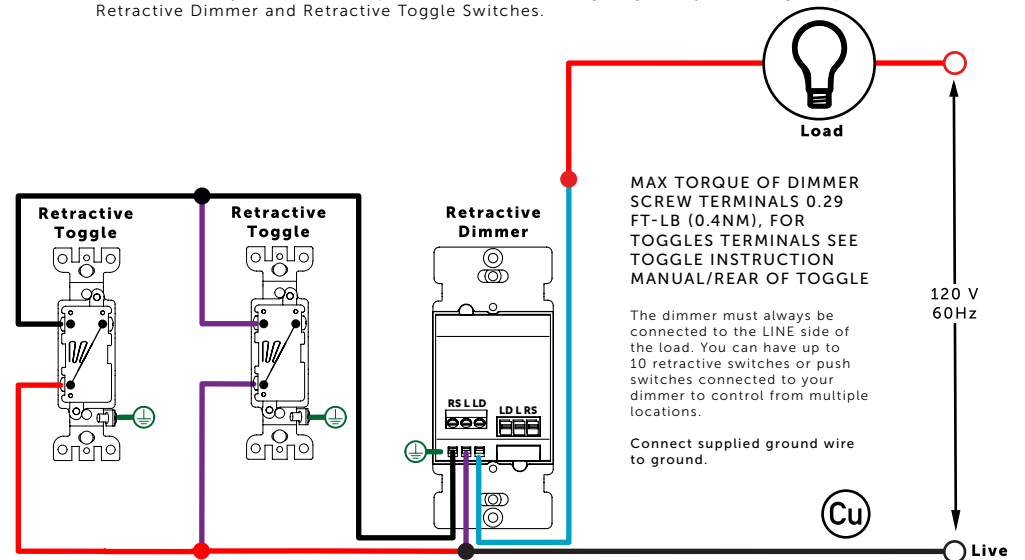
Retractive Dimmer and Retractive Toggle Switches.

Load

Retractive Toggle

Retractive Toggle

Retractive Dimmer

RS L LD

LD L RS

MAX TORQUE OF DIMMER SCREW TERMINALS 0.29 FT-LB (0.4NM), FOR TOGGLES TERMINALS SEE TOGGLE INSTRUCTION MANUAL/REAR OF TOGGLE

The dimmer must always be connected to the LINE side of the load. You can have up to 10 retractive switches or push switches connected to your dimmer to control from multiple locations.

Connect supplied ground wire to ground.

120 V 60Hz

Cu

Live